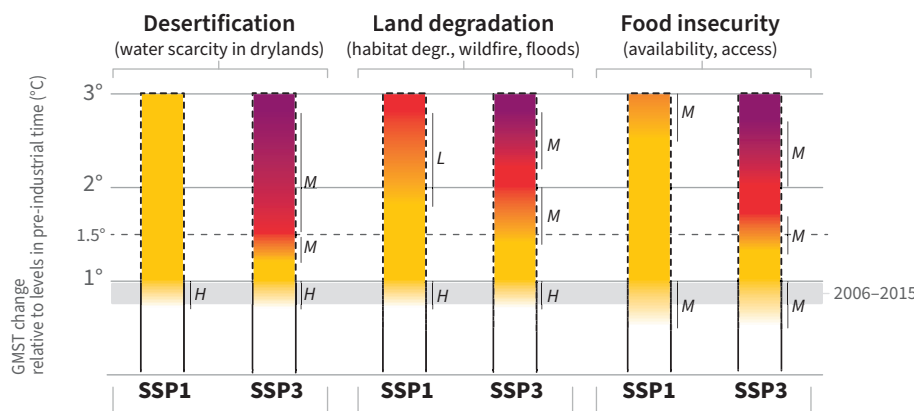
**Desertification**
(water scarcity in drylands)

**Land degradation**
(habitat degr., wildfire, floods)

**Food insecurity**
(availability, access)

GMST change relative to levels in pre-industrial time (°C)

3°
2°
1.5°
1°

2006–2015

M
M
H
L
H
M
M
H
M
M
M
M
M

**SSP1** **SSP3** **SSP1** **SSP3** **SSP1** **SSP3**